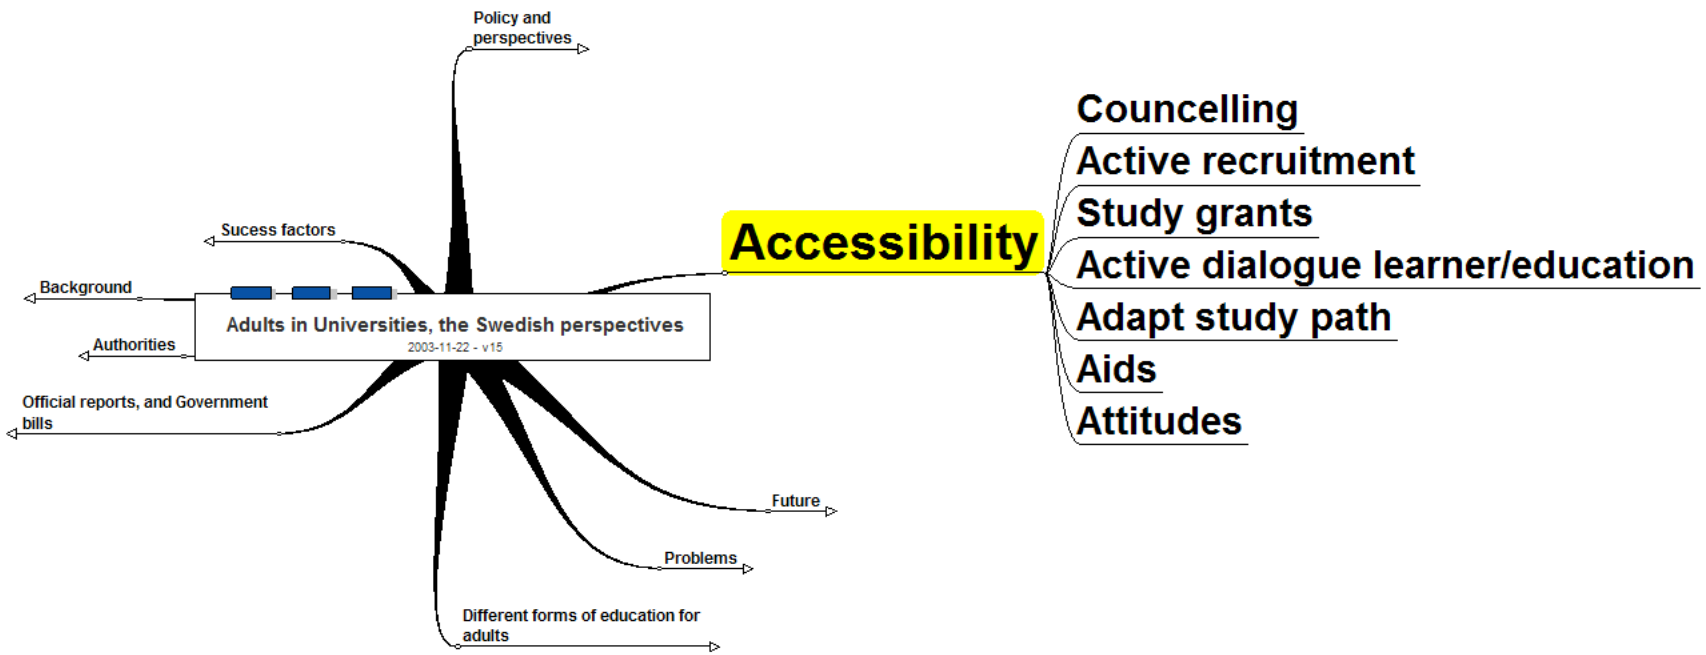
Policy and perspectives

Sucess factors

Background

Adults in Universities, the Swedish perspectives
2003-11-22 - v15

Authorities

Official reports, and Government bills

Accessibility

Councelling
Active recruitment
Study grants
Active dialogue learner/education
Adapt study path
Aids
Attitudes

Future

Problems

Different forms of education for adults